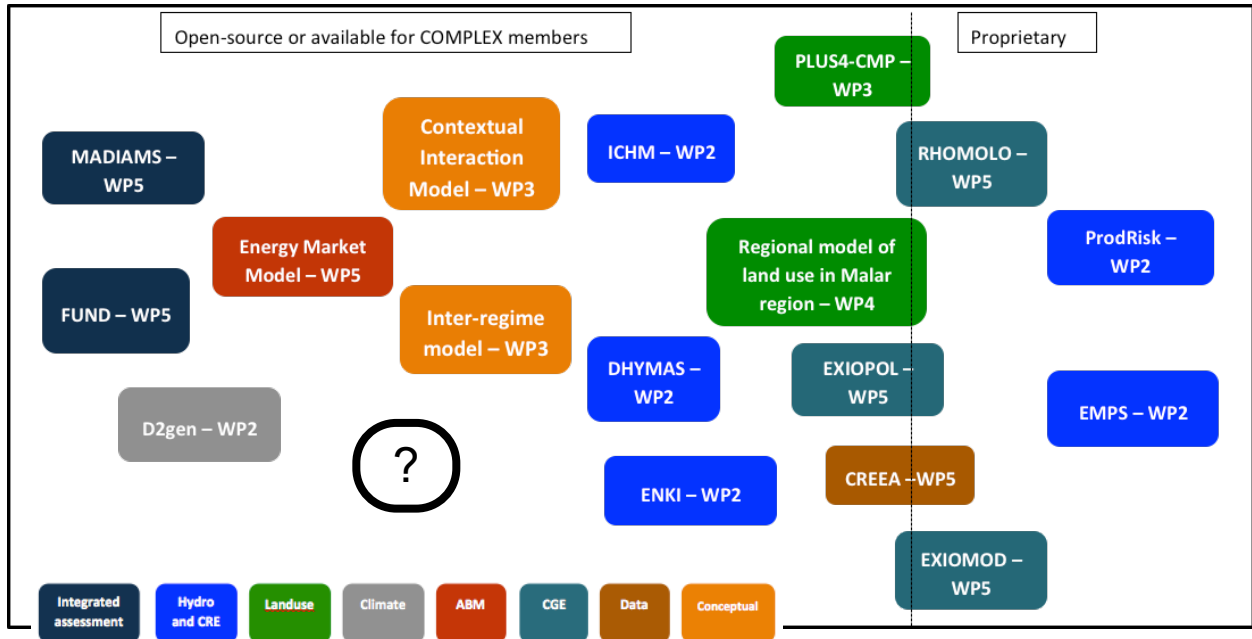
Open-source or available for COMPLEX members

Proprietary

PLUS4-CMP – WP3

MADIAMS – WP5

Contextual Interaction Model – WP3

ICHM – WP2

RHOMOLO – WP5

Energy Market Model – WP5

Regional model of land use in Malar region – WP4

ProdRisk – WP2

FUND – WP5

Inter-regime model – WP3

DHYMAS – WP2

EXIOPOL – WP5

EMPS – WP2

D2gen – WP2

?

CREEA – WP5

ENKI – WP2

EXIOMOD – WP5

Integrated assessment

Hydro and CRE

Landuse

Climate

ABM

CGE

Data

Conceptual